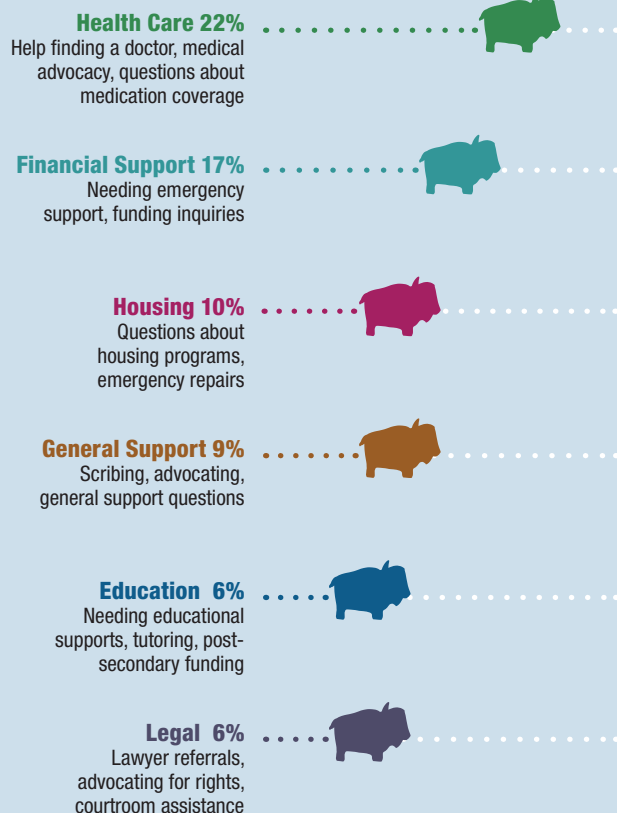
Health Care 22%
Help finding a doctor, medical advocacy, questions about medication coverage

Financial Support 17%
Needing emergency support, funding inquiries

Housing 10%
Questions about housing programs, emergency repairs

General Support 9%
Scribing, advocating, general support questions

Education 6%
Needing educational supports, tutoring, post-secondary funding

Legal 6%
Lawyer referrals, advocating for rights, courtroom assistance